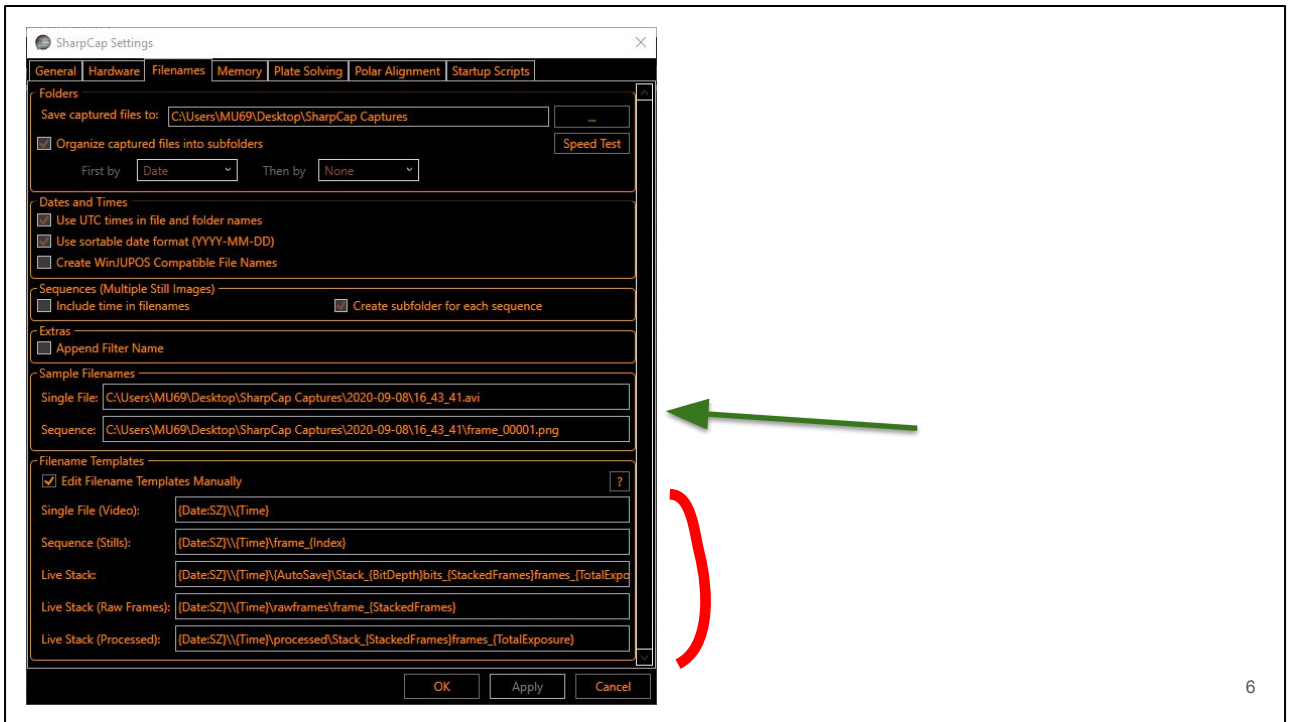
SharpCap Settings

General | Hardware | Filenames | Memory | Plate Solving | Polar Alignment | Startup Scripts

Folders
Save captured files to: C:\Users\MU69\Desktop\SharpCap Captures ...
Organize captured files into subfolders
Speed Test
First by Date Then by None

Dates and Times
Use UTC times in file and folder names
Use sortable date format (YYYY-MM-DD)
Create WinJUPOS Compatible File Names

Sequences (Multiple Still Images)
Include time in filenames
Create subfolder for each sequence

Extras
Append Filter Name

Sample Filenames
Single File: C:\Users\MU69\Desktop\SharpCap Captures\2020-09-08\16_43_41.avi
Sequence: C:\Users\MU69\Desktop\SharpCap Captures\2020-09-08\16_43_41\frame_00001.png

Filename Templates
Edit Filename Templates Manually
?
Single File (Video): {Date:SZ}\\{Time}
Sequence (Stills): {Date:SZ}\\{Time}\frame_{Index}
Live Stack: {Date:SZ}\\{Time}\{AutoSave}\Stack_{BitDepth}bits_{StackedFrames}frames_{TotalExpo
Live Stack (Raw Frames): {Date:SZ}\\{Time}\rawframes\frame_{StackedFrames}
Live Stack (Processed): {Date:SZ}\\{Time}\processed\Stack_{StackedFrames}frames_{TotalExposure}

OK Apply Cancel

6